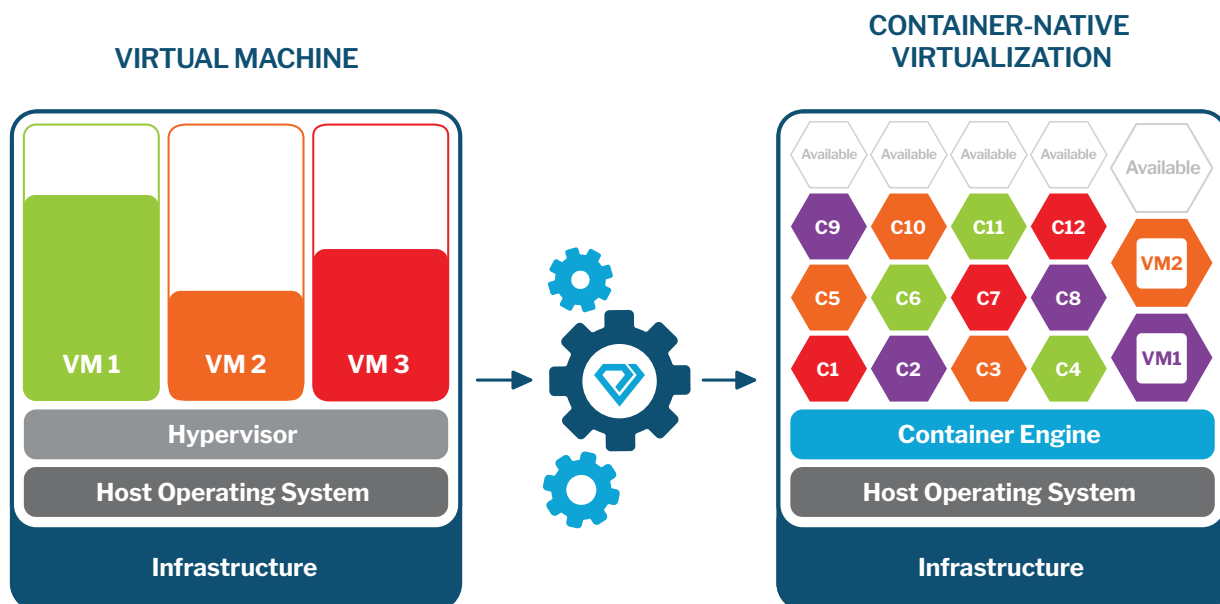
VIRTUAL MACHINE

VM 1
VM 2
VM 3
Hypervisor
Host Operating System
Infrastructure

CONTAINER-NATIVE VIRTUALIZATION

Available
Available
Available
Available
Available
C9
C10
C11
C12
VM2
C5
C6
C7
C8
C1
C2
C3
C4
VM1
Container Engine
Host Operating System
Infrastructure